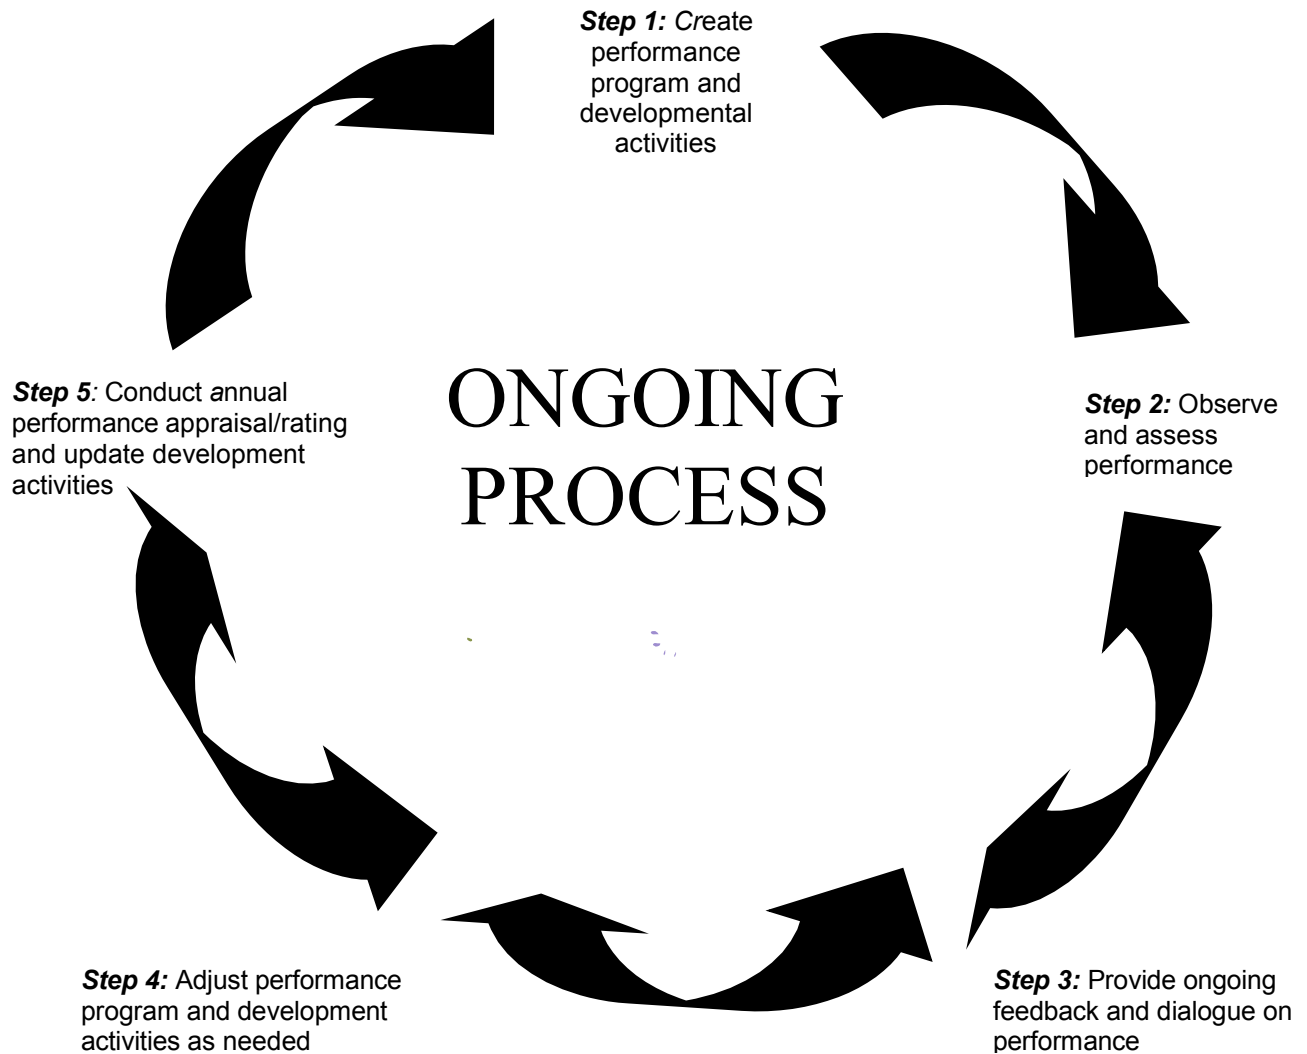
**Step 1:** Create performance program and developmental activities

**Step 5:** Conduct annual performance appraisal/rating and update development activities

ONGOING PROCESS

**Step 2:** Observe and assess performance

**Step 4:** Adjust performance program and development activities as needed

**Step 3:** Provide ongoing feedback and dialogue on performance